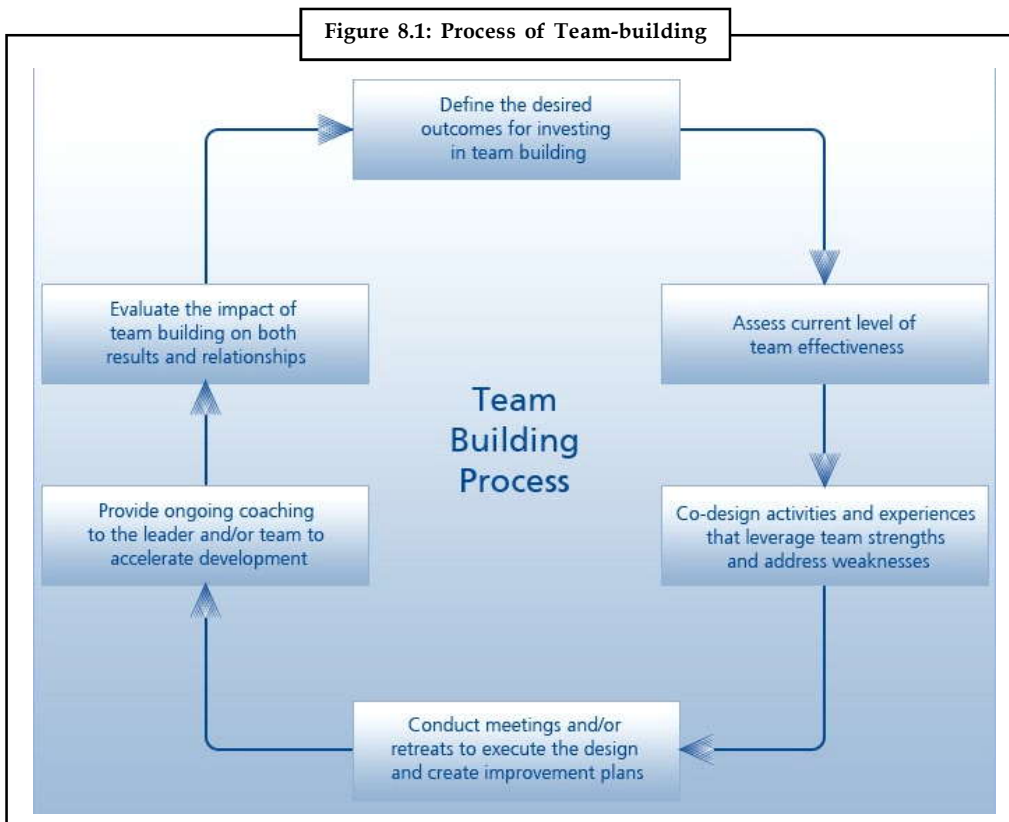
Figure 8.1: Process of Team-building

Define the desired outcomes for investing in team building

Assess current level of team effectiveness

Co-design activities and experiences that leverage team strengths and address weaknesses

Conduct meetings and/or retreats to execute the design and create improvement plans

Provide ongoing coaching to the leader and/or team to accelerate development

Evaluate the impact of team building on both results and relationships

Team Building Process